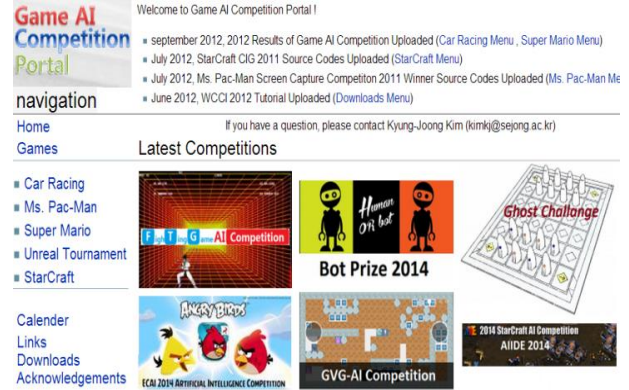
Game AI Competition Portal

Welcome to Game AI Competition Portal !

september 2012, 2012 Results of Game AI Competition Uploaded (Car Racing Menu , Super Mario Menu)

July 2012, StarCraft CIG 2011 Source Codes Uploaded (StarCraft Menu)

July 2012, Ms. Pac-Man Screen Capture Competiton 2011 Winner Source Codes Uploaded (Ms. Pac-Man Me

June 2012, WCCI 2012 Tutorial Uploaded (Downloads Menu)

navigation

Home

Games

If you have a question, please contact Kyung-Joong Kim (kimkj@sejong.ac.kr)

Latest Competitions

Car Racing

Ms. Pac-Man

Super Mario

Unreal Tournament

StarCraft

Calender

Links

Downloads

Acknowledgements

FighTing Game AI Competition

Human OR bot

Bot Prize 2014

Ghost Challange

ANGRY BIRDS

ECAI 2014 ARTIFICIAL INTELLIGENCE COMPETITION

GVG-AI Competition

2014 StarCraft AI Competition AIIDE 2014